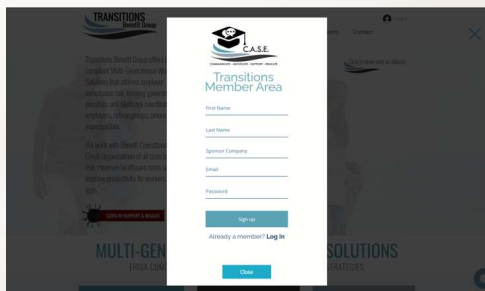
TRANSITIONS
Benefit Group

C.A.S.E.
COMMUNICATE · ADVOCATE · SUPPORT · EDUCATE

Transitions
Member Area

First Name

Last Name

Sponsor Company

Email

Password

Sign up

Already a member? Log In

Close

Contact

MULTI-GEN
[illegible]
SOLUTIONS
STRATEGIES